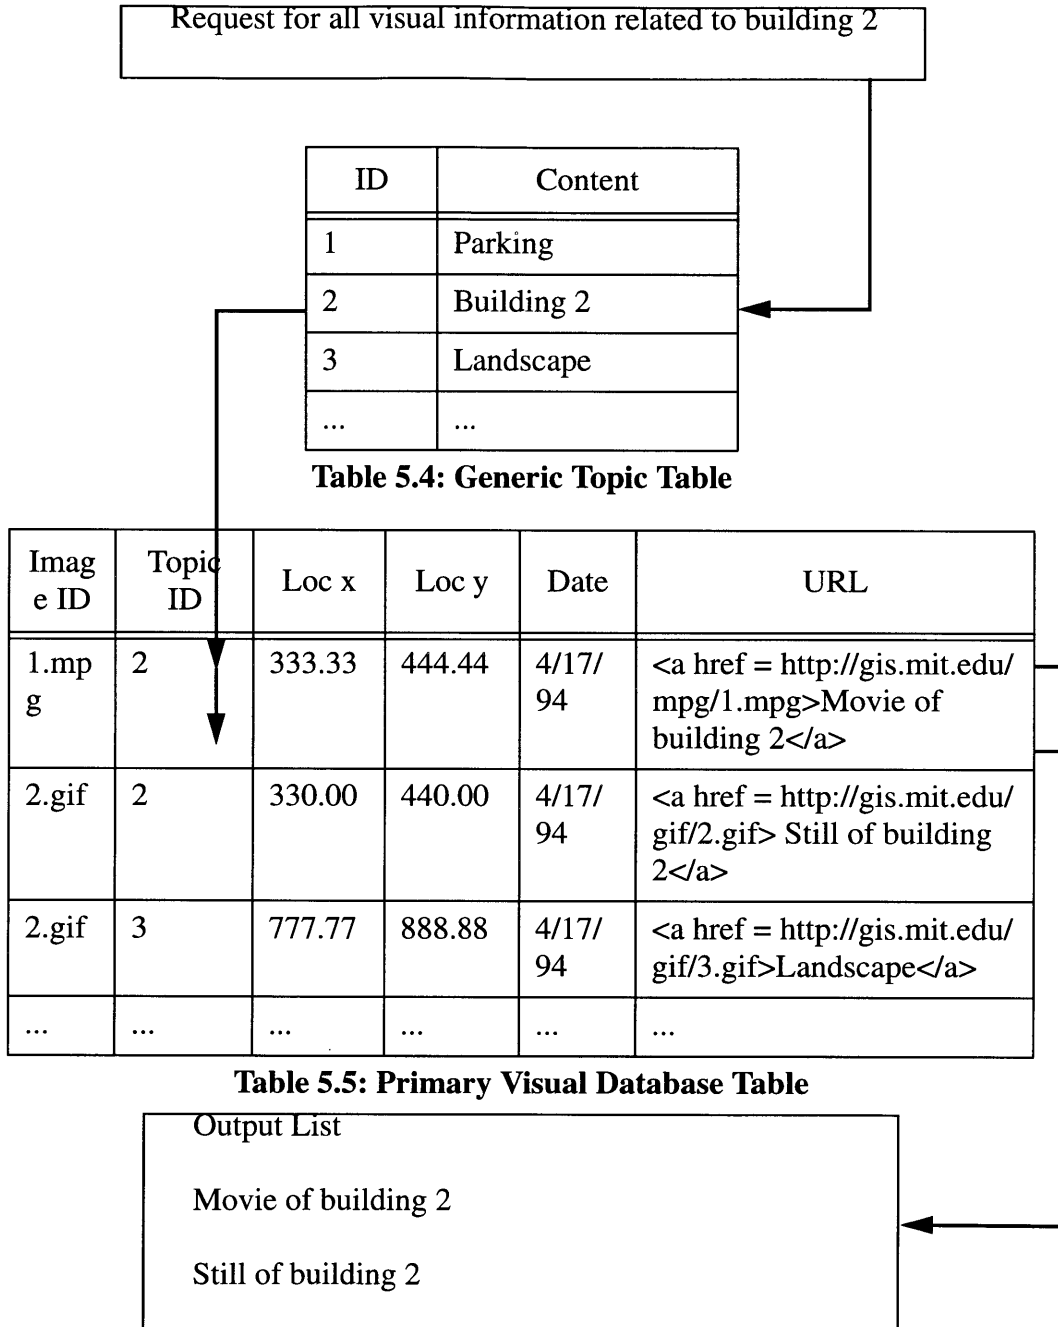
Request for all visual information related to building 2

| ID | Content |
|---|---|
| 1 | Parking |
| 2 | Building 2 |
| 3 | Landscape |
| ... | ... |

Table 5.4: Generic Topic Table

| Image ID | Topic ID | Loc x | Loc y | Date | URL |
|---|---|---|---|---|---|
| 1.mpg | 2 | 333.33 | 444.44 | 4/17/94 | <a href = http://gis.mit.edu/mpg/1.mpg>Movie of building 2</a> |
| 2.gif | 2 | 330.00 | 440.00 | 4/17/94 | <a href = http://gis.mit.edu/gif/2.gif> Still of building 2</a> |
| 2.gif | 3 | 777.77 | 888.88 | 4/17/94 | <a href = http://gis.mit.edu/gif/3.gif>Landscape</a> |
| ... | ... | ... | ... | ... | ... |

Table 5.5: Primary Visual Database Table

Output List

Movie of building 2

Still of building 2